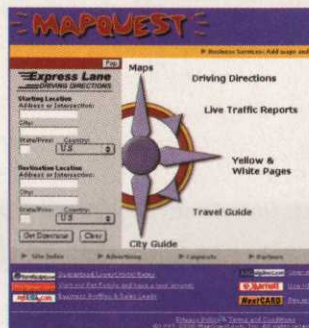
MAPQUEST

▶ Business Services: Add maps and

Express Lane
DRIVING DIRECTIONS

Starting Location
Address or Intersection:

City:

State/Prov: Country:
US

Destination Location
Address or Intersection:

City:

State/Prov: Country:
US

Get Directions Clear

Maps

Driving Directions

Live Traffic Reports

Yellow & White Pages

Travel Guide

City Guide

▶ Site Index ▶ Advertising ▶ Corporate ▶ Partners

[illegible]

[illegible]

Business Profiles & Sales Leads

NextCARD

Privacy Policy & Terms and Conditions
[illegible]